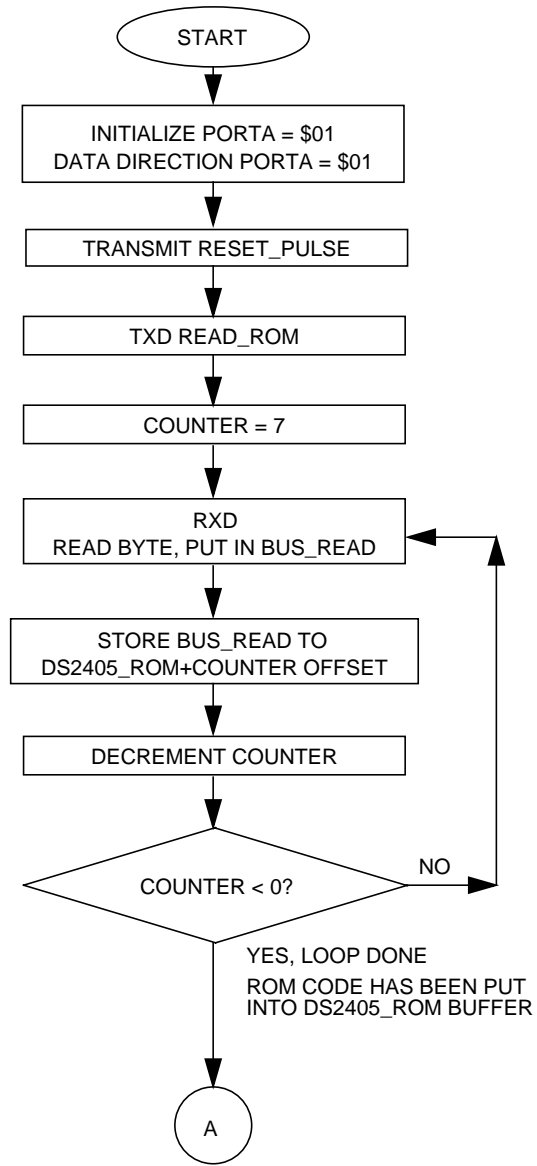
START

INITIALIZE PORTA = \$01
DATA DIRECTION PORTA = \$01

TRANSMIT RESET_PULSE

TXD READ_ROM

COUNTER = 7

RXD
READ BYTE, PUT IN BUS_READ

STORE BUS_READ TO
DS2405_ROM+COUNTER OFFSET

DECREMENT COUNTER

COUNTER < 0?

NO

YES, LOOP DONE

ROM CODE HAS BEEN PUT
INTO DS2405_ROM BUFFER

A